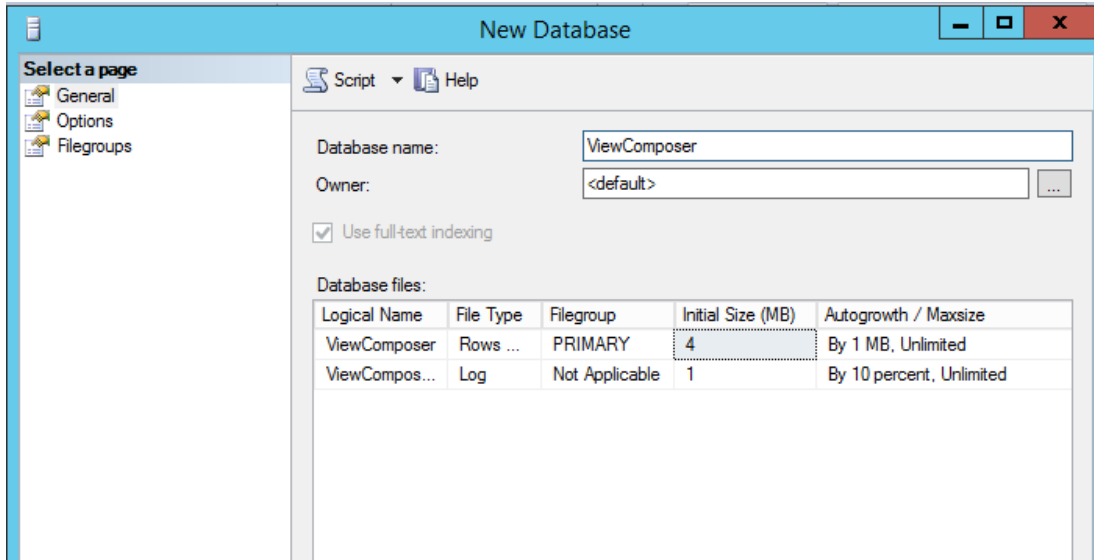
New Database

Select a page
General
Options
Filegroups

Script Help

Database name: ViewComposer
Owner: <default> ...

Use full-text indexing

Database files:

| Logical Name | File Type | Filegroup | Initial Size (MB) | Autogrowth / Maxsize |
|---|---|---|---|---|
| ViewComposer | Rows ... | PRIMARY | 4 | By 1 MB, Unlimited |
| ViewCompos... | Log | Not Applicable | 1 | By 10 percent, Unlimited |